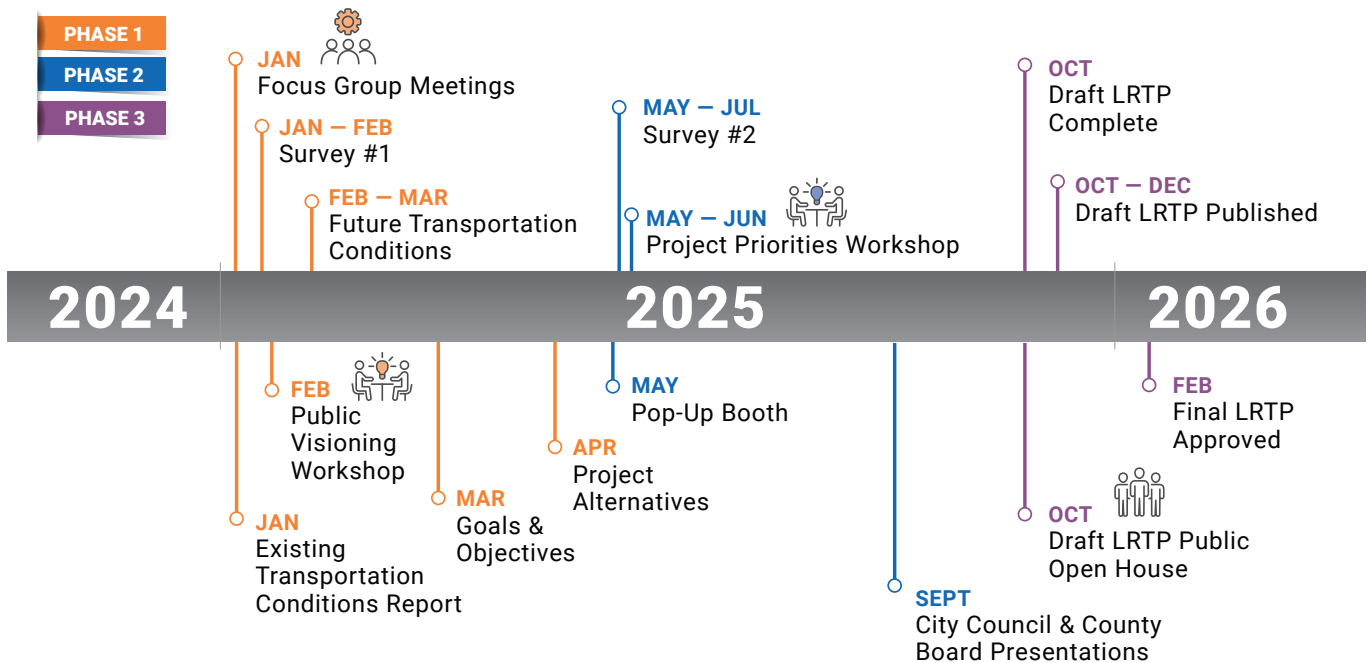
PHASE 1
PHASE 2
PHASE 3

JAN
Focus Group Meetings

JAN — FEB
Survey #1

FEB — MAR
Future Transportation Conditions

MAY — JUL
Survey #2

MAY — JUN
Project Priorities Workshop

OCT
Draft LRTP Complete

OCT — DEC
Draft LRTP Published

2024

2025

2026

FEB
Public Visioning Workshop

JAN
Existing Transportation Conditions Report

MAR
Goals & Objectives

APR
Project Alternatives

MAY
Pop-Up Booth

SEPT
City Council & County Board Presentations

OCT
Draft LRTP Public Open House

FEB
Final LRTP Approved